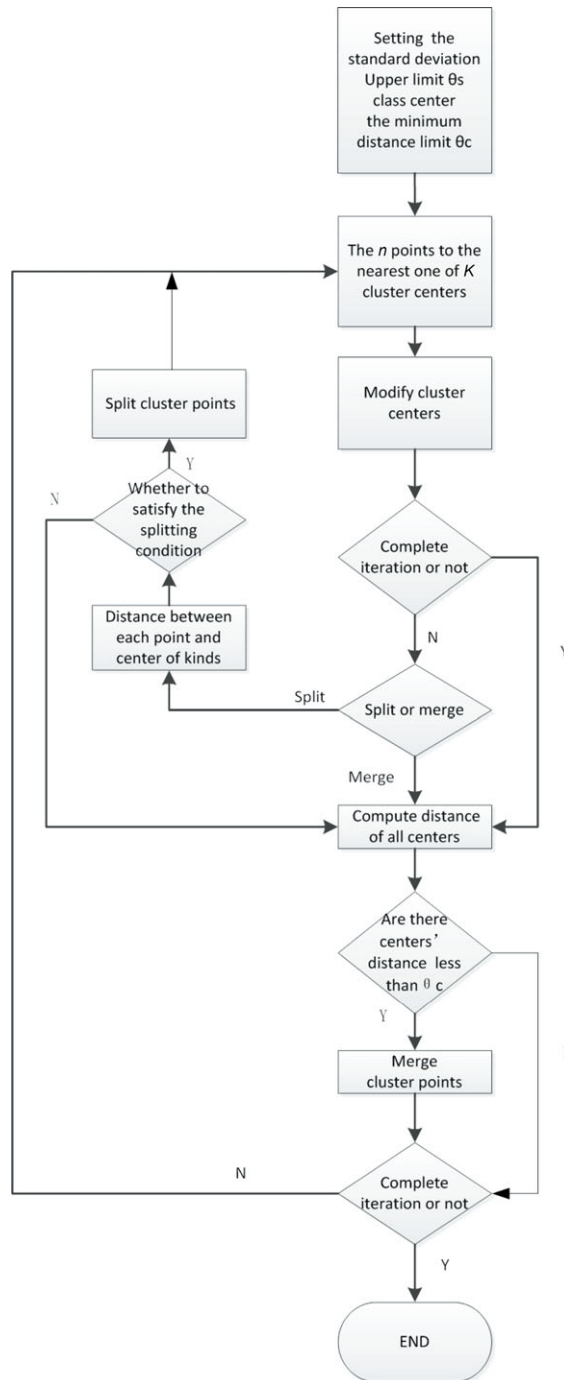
Setting the standard deviation Upper limit θs class center the minimum distance limit θc

The *n* points to the nearest one of *K* cluster centers

Split cluster points

Modify cluster centers

Y

N

Whether to satisfy the splitting condition

Complete iteration or not

Distance between each point and center of kinds

N

Y

Split

Split or merge

Merge

Compute distance of all centers

Are there centers' distance less than θ c

Y

Merge cluster points

N

Complete iteration or not

Y

END